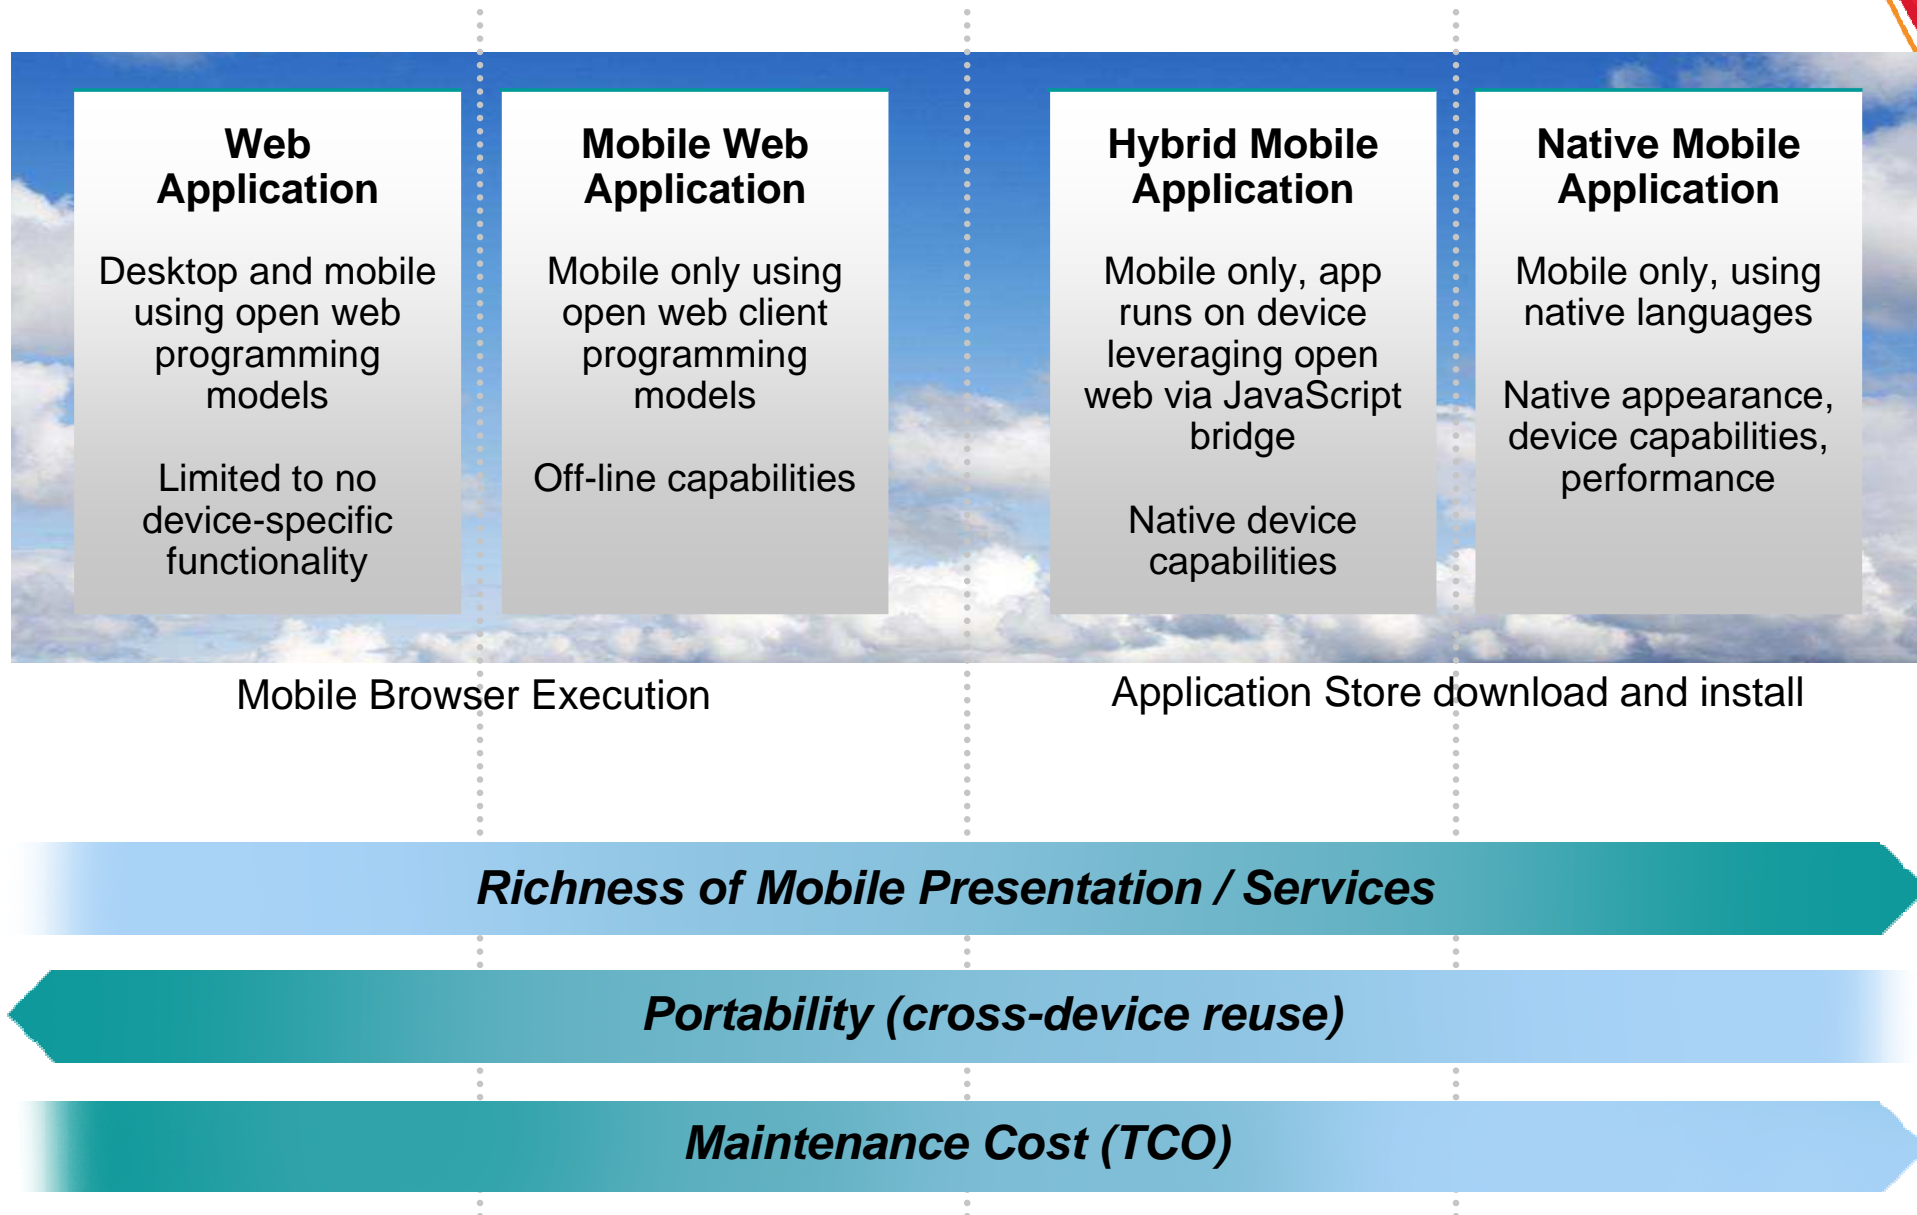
Web Application

Desktop and mobile using open web programming models

Limited to no device-specific functionality

Mobile Web Application

Mobile only using open web client programming models

Off-line capabilities

Hybrid Mobile Application

Mobile only, app runs on device leveraging open web via JavaScript bridge

Native device capabilities

Native Mobile Application

Mobile only, using native languages

Native appearance, device capabilities, performance

Mobile Browser Execution

Application Store download and install

Richness of Mobile Presentation / Services

Portability (cross-device reuse)

Maintenance Cost (TCO)